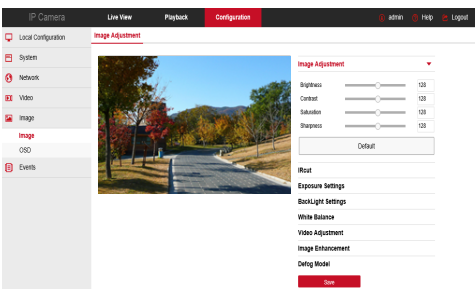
IP Camera
Live View
Playback
Configuration
admin
Help
Logout

Local Configuration
System
Network
Video
Image
Image
OSD
Events

Image Adjustment

Image Adjustment
Brightness 128
Contrast 128
Saturation 128
Sharpness 128
Default
IRcut
Exposure Settings
BackLight Settings
White Balance
Video Adjustment
Image Enhancement
Defog Model
Save